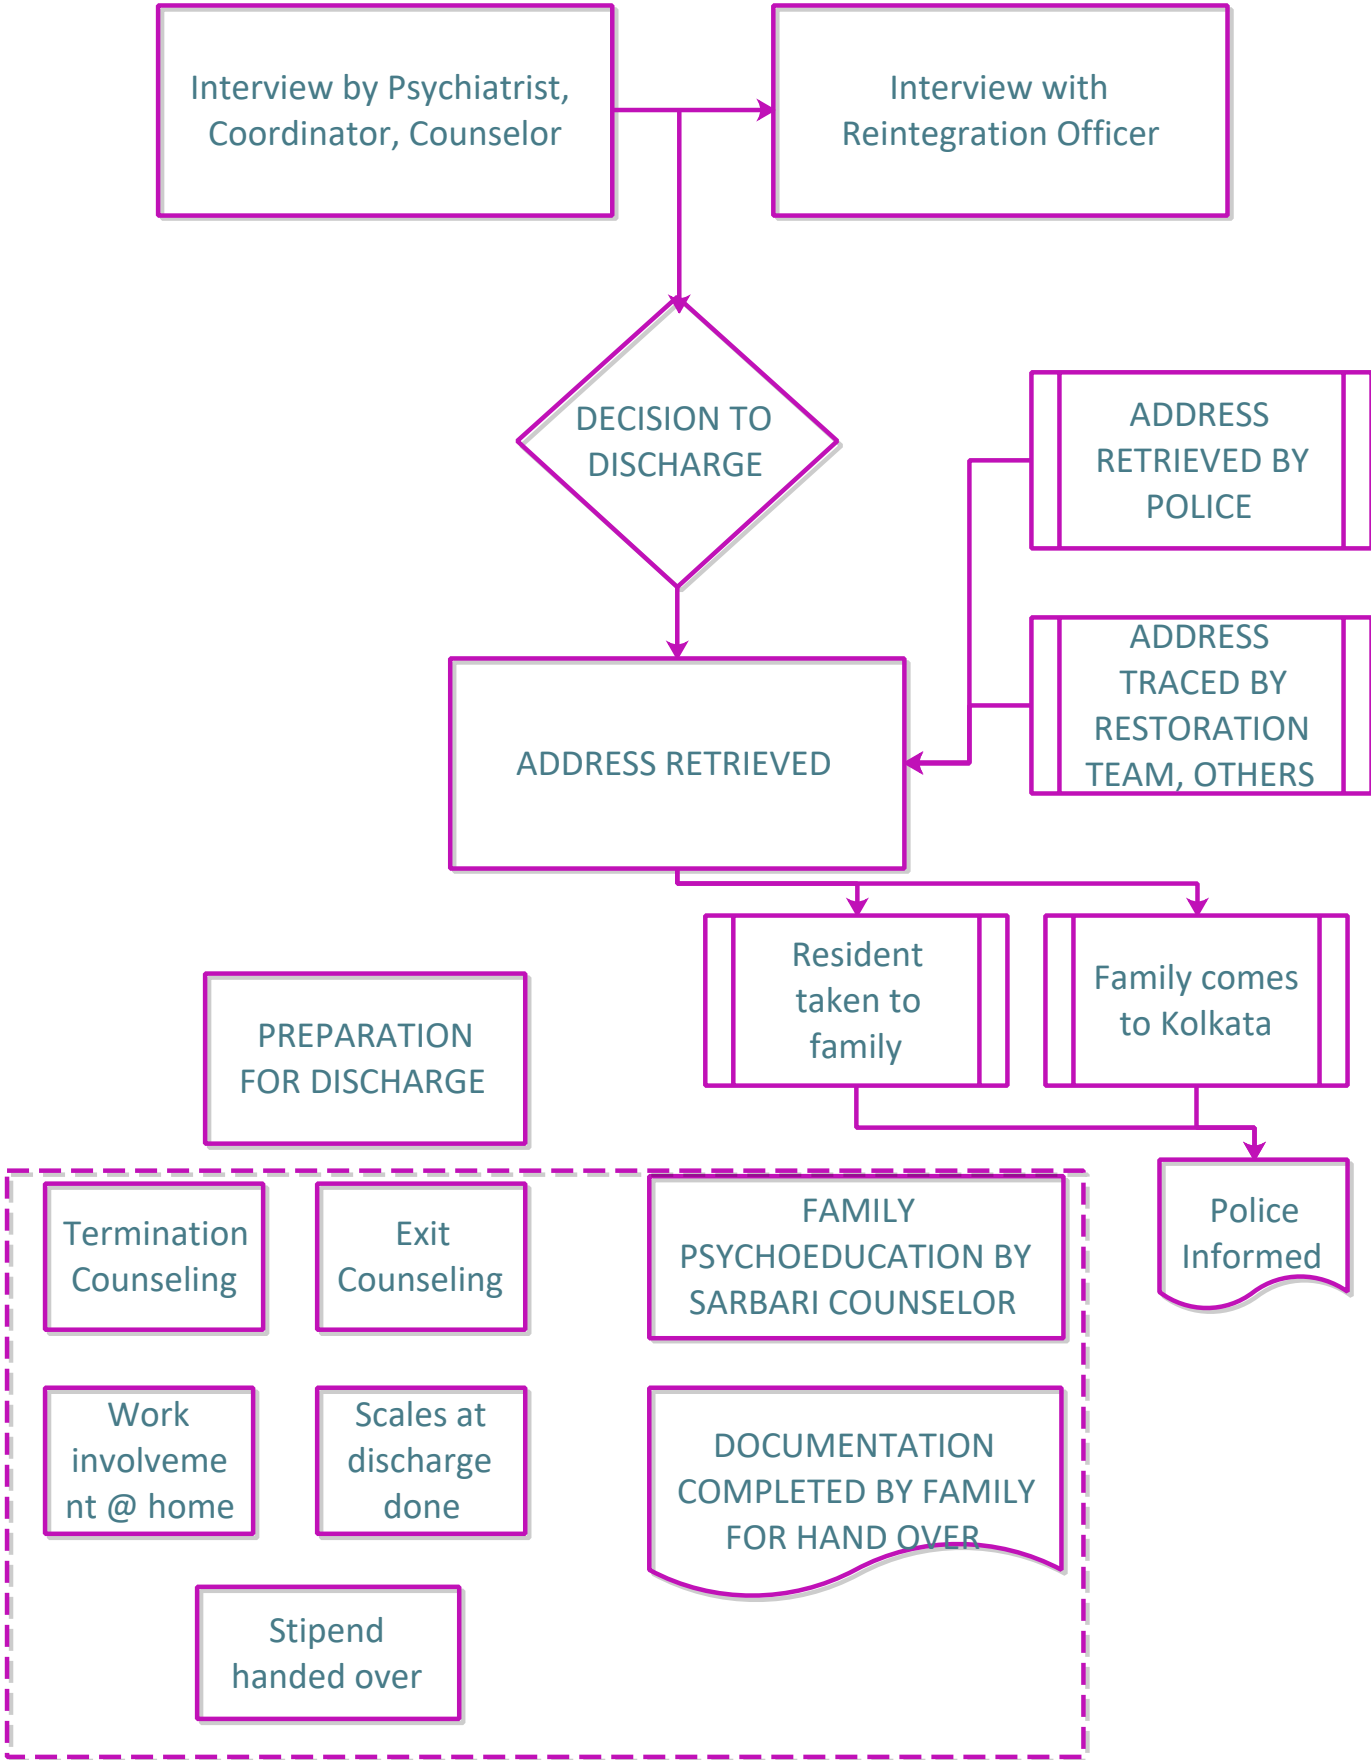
Interview by Psychiatrist, Coordinator, Counselor

Interview with Reintegration Officer

DECISION TO DISCHARGE

ADDRESS RETRIEVED BY POLICE

ADDRESS TRACED BY RESTORATION TEAM, OTHERS

ADDRESS RETRIEVED

Resident taken to family

Family comes to Kolkata

PREPARATION FOR DISCHARGE

Police Informed

Termination Counseling

Exit Counseling

FAMILY PSYCHOEDUCATION BY SARBARI COUNSELOR

Work involvement @ home

Scales at discharge done

DOCUMENTATION COMPLETED BY FAMILY FOR HAND OVER

Stipend handed over